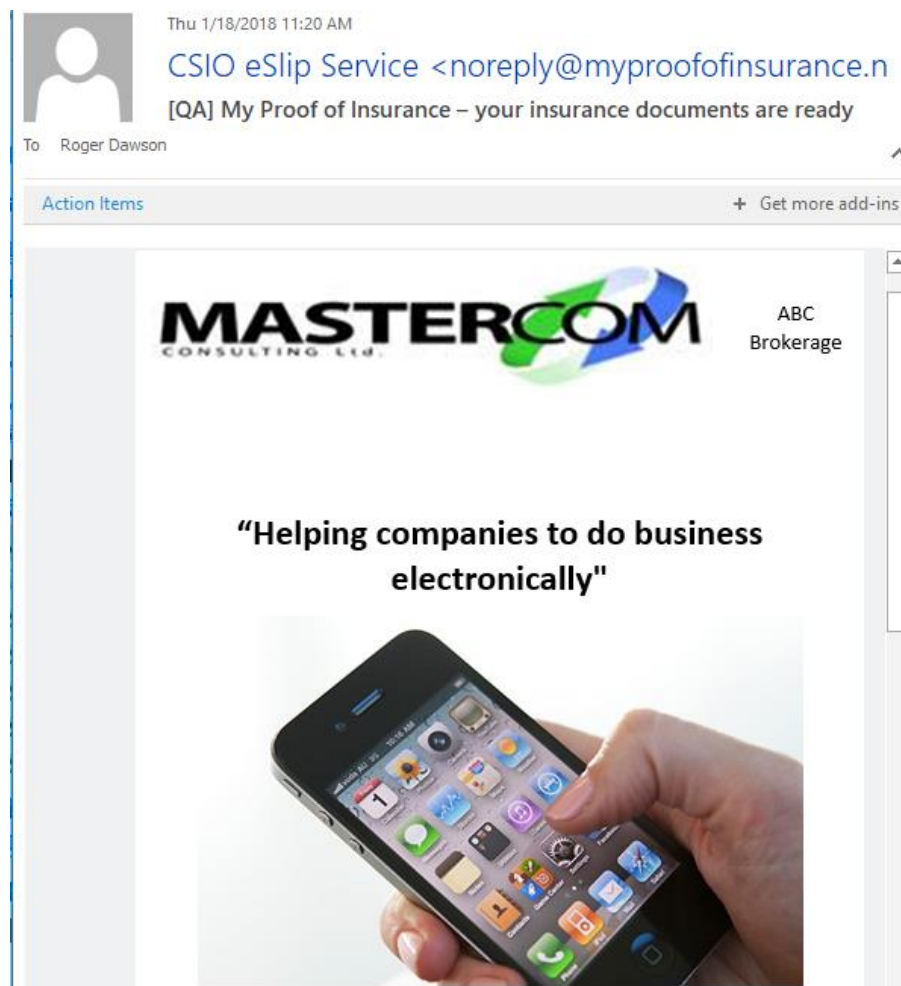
Thu 1/18/2018 11:20 AM

CSIO eSlip Service <noreply@myproofofinsurance.n

[QA] My Proof of Insurance – your insurance documents are ready

To Roger Dawson

Action Items

+ Get more add-ins

MASTERCOM
CONSULTING Ltd.

ABC Brokerage

“Helping companies to do business electronically"